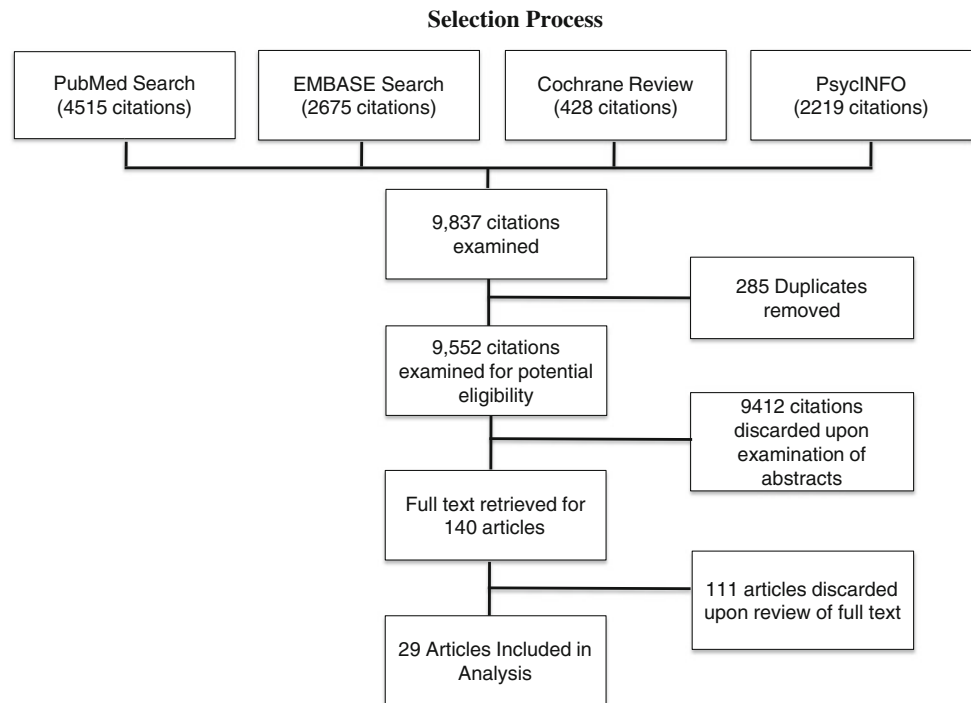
Selection Process

PubMed Search (4515 citations)

EMBASE Search (2675 citations)

Cochrane Review (428 citations)

PsycINFO (2219 citations)

9,837 citations examined

285 Duplicates removed

9,552 citations examined for potential eligibility

9412 citations discarded upon examination of abstracts

Full text retrieved for 140 articles

111 articles discarded upon review of full text

29 Articles Included in Analysis